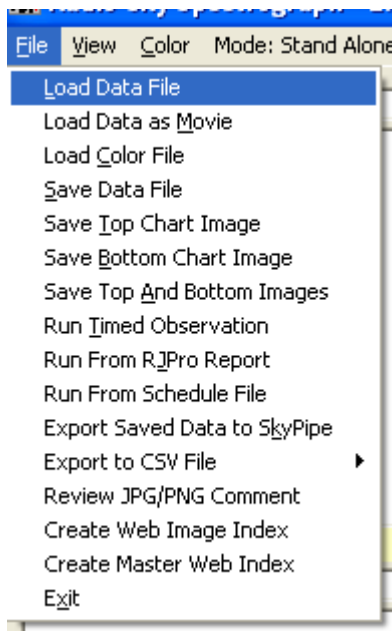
File View Color Mode: Stand Alone

Load Data File
Load Data as Movie
Load Color File
Save Data File
Save Top Chart Image
Save Bottom Chart Image
Save Top And Bottom Images
Run Timed Observation
Run From RJPro Report
Run From Schedule File
Export Saved Data to SkyPipe
Export to CSV File
Review JPG/PNG Comment
Create Web Image Index
Create Master Web Index
Exit